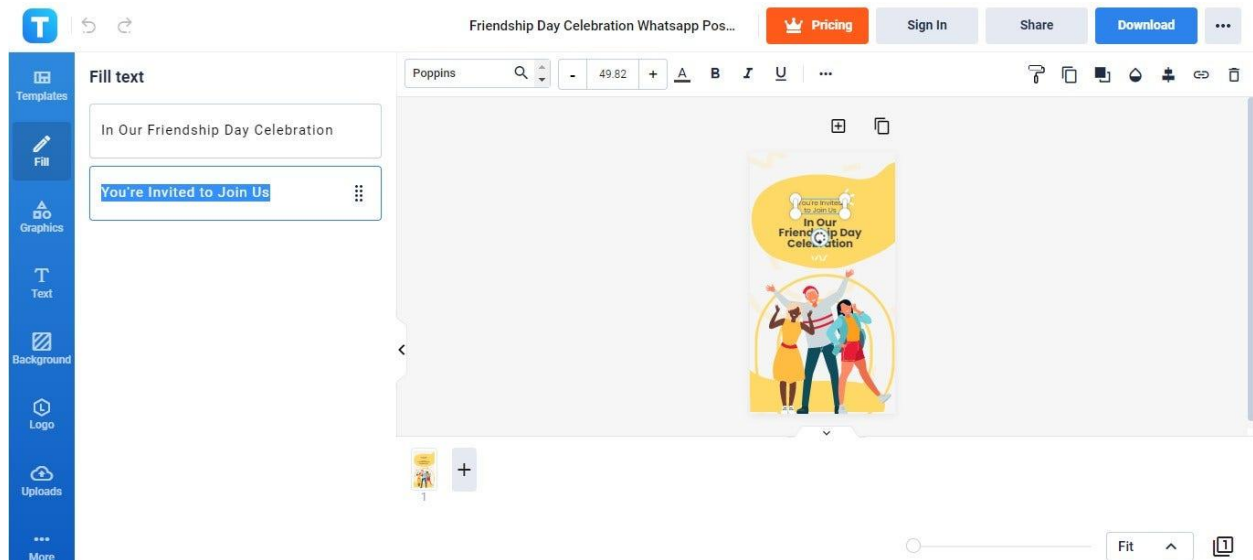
Friendship Day Celebration Whatsapp Pos...

Pricing

Sign In

Share

Download

Templates

Fill

Graphics

Text

Background

Logo

Uploads

More

Fill text

In Our Friendship Day Celebration

You're Invited to Join Us

Poppins

49.82

B

I

U

You're Invited to Join Us

In Our Friendship Day Celebration

1

Fit